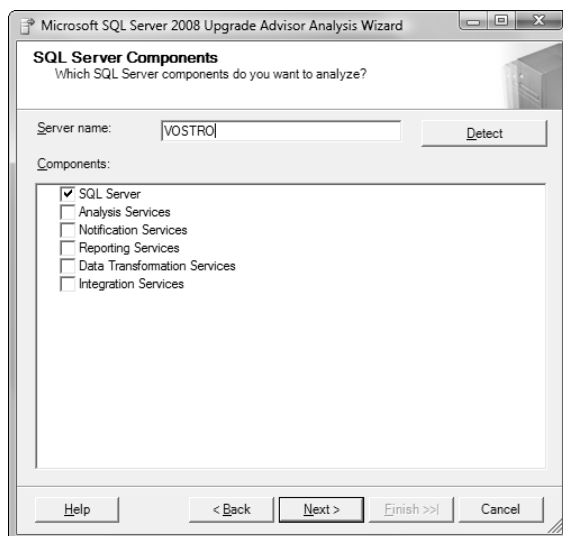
Microsoft SQL Server 2008 Upgrade Advisor Analysis Wizard

SQL Server Components
Which SQL Server components do you want to analyze?

Server name: VOSTRO
Detect

Components:

SQL Server
Analysis Services
Notification Services
Reporting Services
Data Transformation Services
Integration Services

Help
< Back
Next >
Finish >>|
Cancel